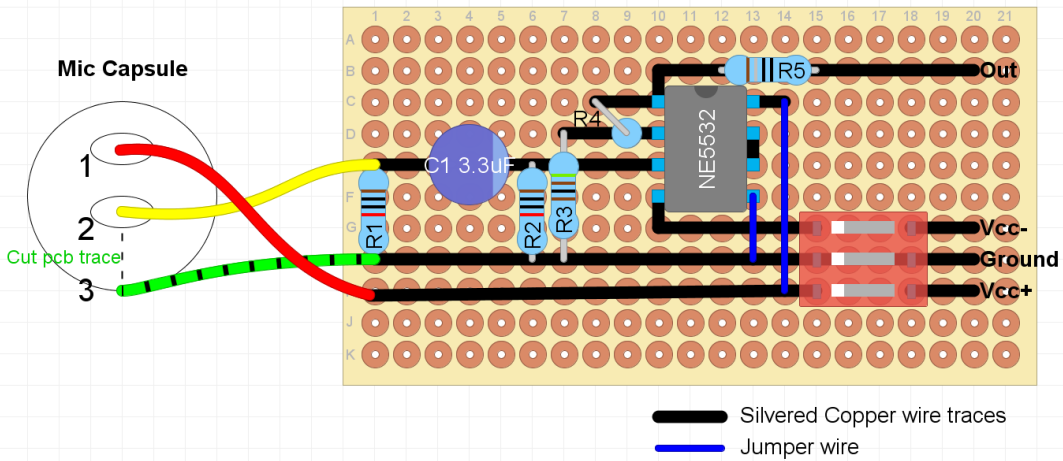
1 2 3 4 5 6 7 8 9 10 11 12 13 14 15 16 17 18 19 20 21

A
B
C
D
E
F
G
H
I
J
K

Mic Capsule

1
2
Cut pcb trace
3

C1 3.3uF
R1
R2
R3
R4
R5
NE5532

Out
Vcc-
Ground
Vcc+

Silvered Copper wire traces
Jumper wire